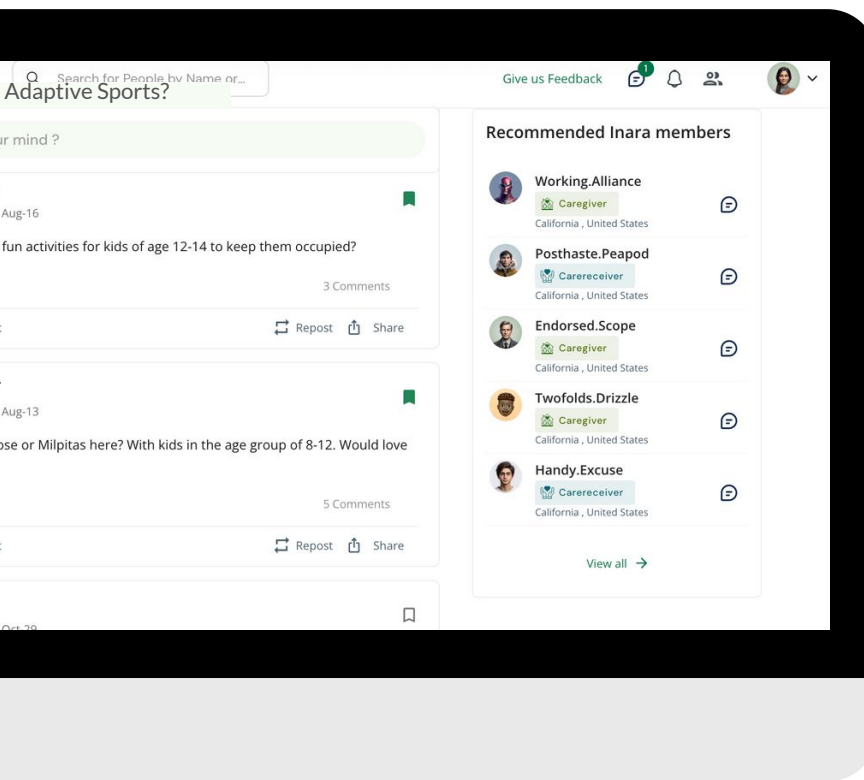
Search for People by Name or...
Adaptive Sports?

Give us Feedback 1

ur mind ?

Aug-16

fun activities for kids of age 12-14 to keep them occupied?

3 Comments

Repost Share

Aug-13

ose or Milpitas here? With kids in the age group of 8-12. Would love

5 Comments

Repost Share

Oct 29

Recommended Inara members

Working.Alliance
Caregiver
California , United States

Posthaste.Peapod
Carereceiver
California , United States

Endorsed.Scope
Caregiver
California , United States

Twofolds.Drizzle
Caregiver
California , United States

Handy.Excuse
Carereceiver
California , United States

View all →